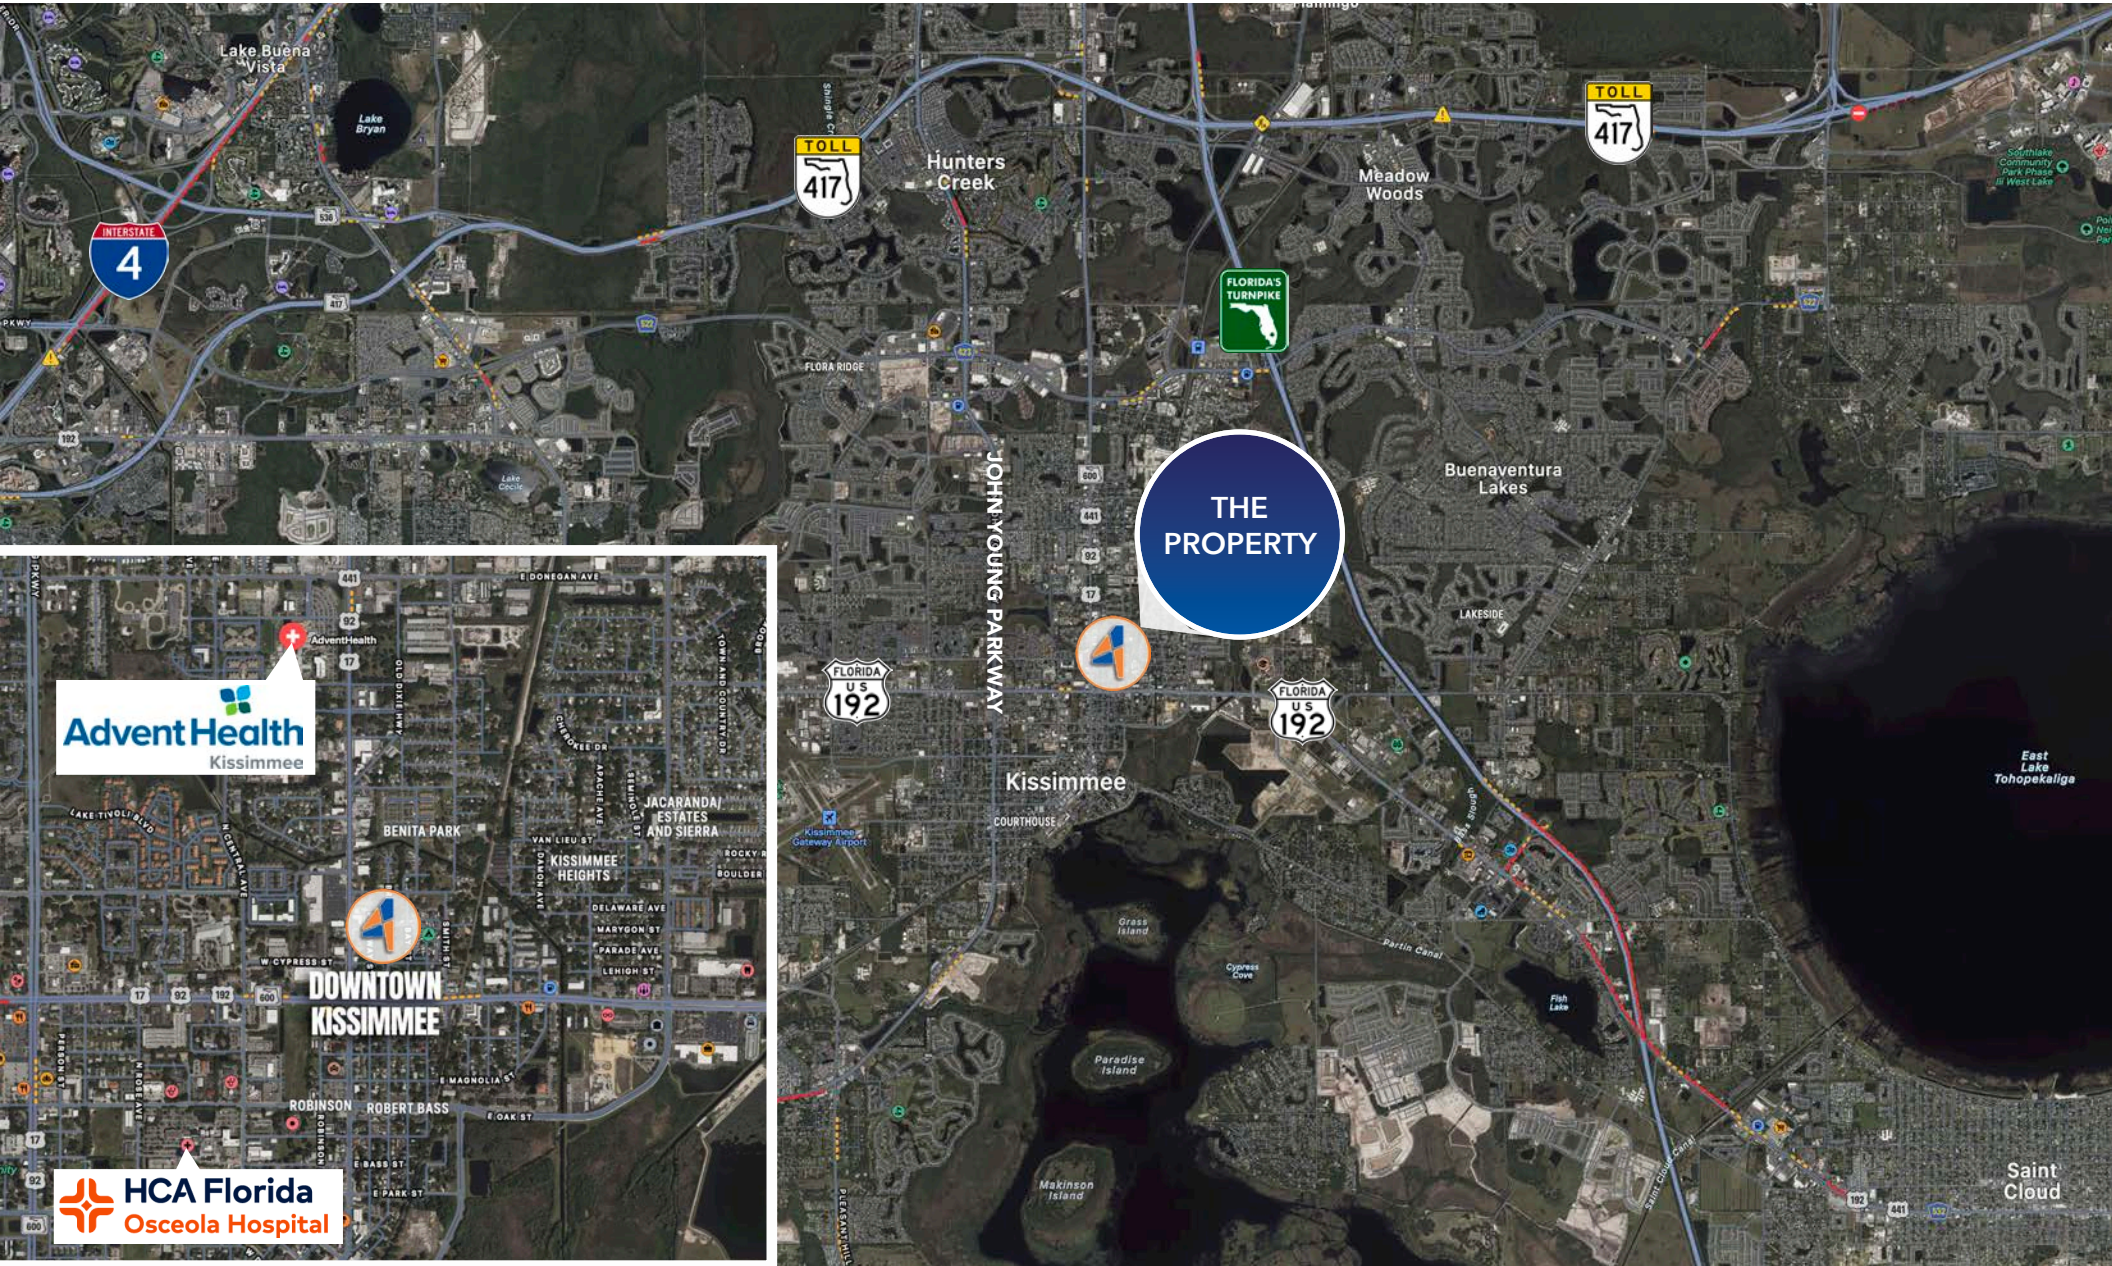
Lake Buena Vista

Lake Bryan

INTERSTATE 4

TOLL 417

Hunters Creek

TOLL 417

Meadow Woods

FLORIDA'S TURNPIKE

FLORIDA U.S 192

JOHN YOUNG PARKWAY

THE PROPERTY

Buenaventura Lakes

FLORIDA U.S 192

Kissimmee

COURTHOUSE

East Lake Tohopekaliga

Grass Island

Cypress Cove

Paradise Island

Makinson Island

Saint Cloud

AdventHealth

AdventHealth Kissimmee

BENITA PARK

KISSIMMEE HEIGHTS

JACARANDA ESTATES AND SIERRA

DOWNTOWN KISSIMMEE

ROBINSON

ROBERT BASS

HCA Florida Osceola Hospital